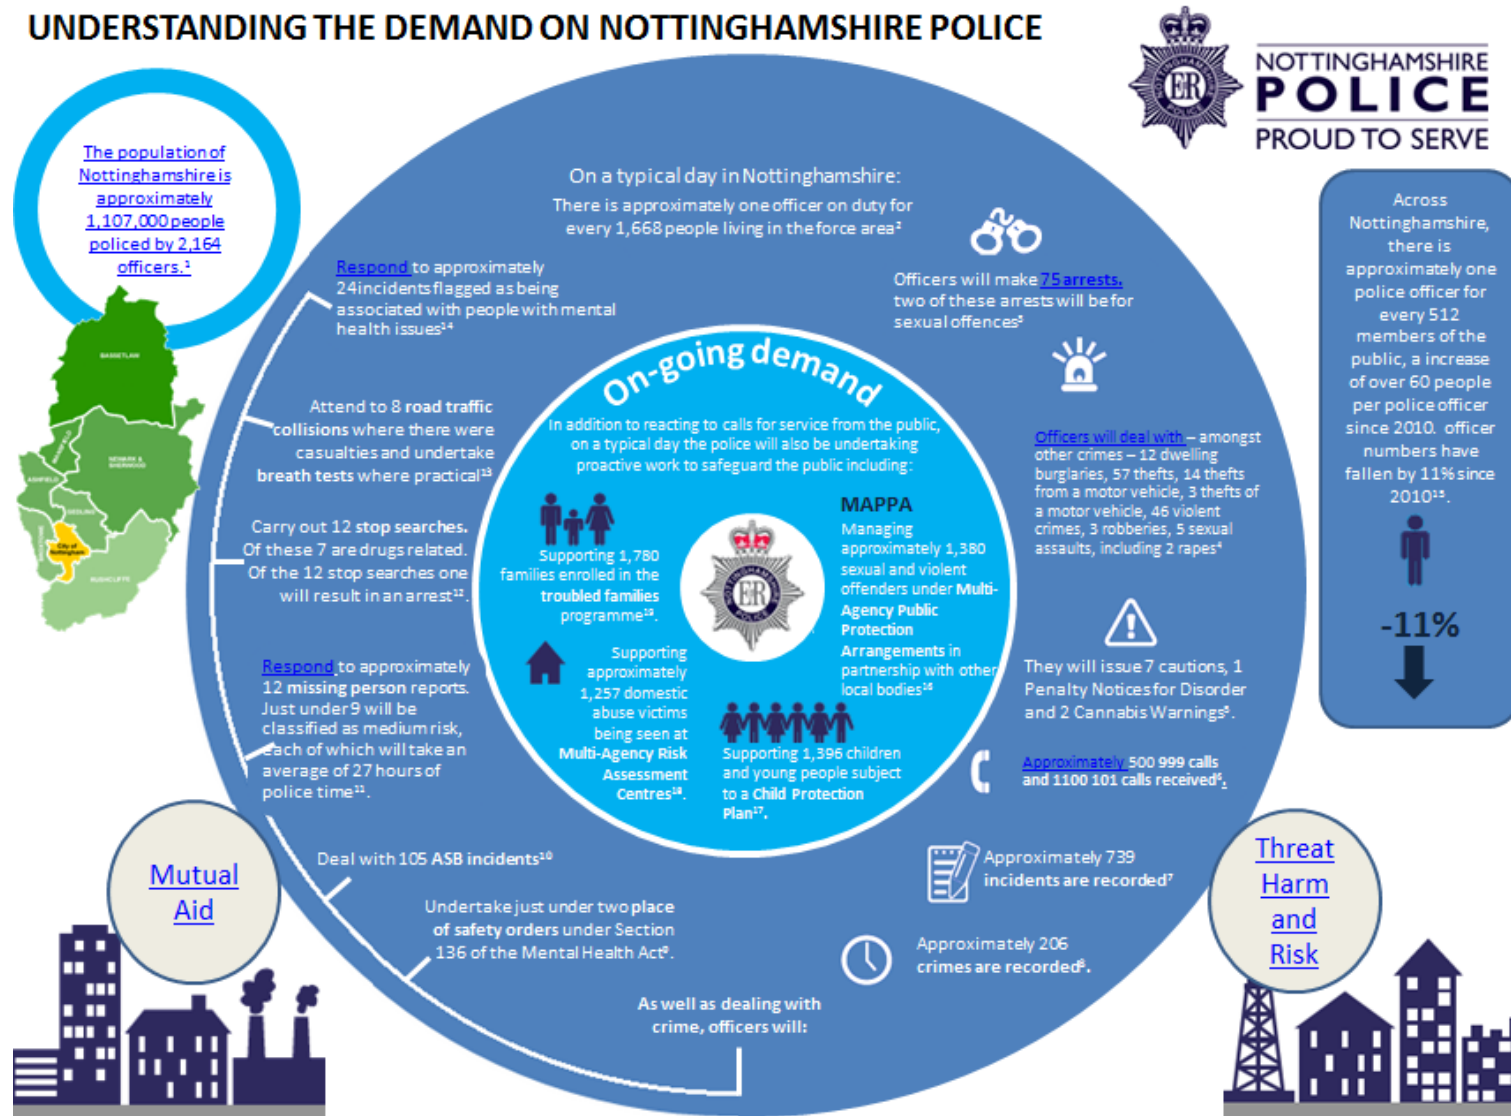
UNDERSTANDING THE DEMAND ON NOTTINGHAMSHIRE POLICE

NOTTINGHAMSHIRE POLICE PROUD TO SERVE

The population of Nottinghamshire is approximately 1,107,000 people policed by 2,164 officers.$^1$

BASSETLAW
NEWARK & SHERWOOD
MANSFIELD
ASHFIELD
GEDLING
BROXTOWE
City of Nottingham
RUSHCLIFFE

On a typical day in Nottinghamshire:
There is approximately one officer on duty for every 1,668 people living in the force area$^2$

Respond to approximately 24 incidents flagged as being associated with people with mental health issues$^{14}$

Attend to 8 road traffic collisions where there were casualties and undertake breath tests where practical$^{13}$

Carry out 12 stop searches. Of these 7 are drugs related. Of the 12 stop searches one will result in an arrest$^{12}$.

Respond to approximately 12 missing person reports. Just under 9 will be classified as medium risk, each of which will take an average of 27 hours of police time$^{11}$.

Deal with 105 ASB incidents$^{10}$

Undertake just under two place of safety orders under Section 136 of the Mental Health Act$^9$.

As well as dealing with crime, officers will:

Officers will make 75 arrests, two of these arrests will be for sexual offences$^5$

Officers will deal with – amongst other crimes – 12 dwelling burglaries, 57 thefts, 14 thefts from a motor vehicle, 3 thefts of a motor vehicle, 46 violent crimes, 3 robberies, 5 sexual assaults, including 2 rapes$^4$

They will issue 7 cautions, 1 Penalty Notices for Disorder and 2 Cannabis Warnings$^3$.

Approximately 500 999 calls and 1100 101 calls received$^6$.

Approximately 739 incidents are recorded$^7$

Approximately 206 crimes are recorded$^8$.

On-going demand

In addition to reacting to calls for service from the public, on a typical day the police will also be undertaking proactive work to safeguard the public including:

Supporting 1,780 families enrolled in the troubled families programme$^{19}$.

MAPPA
Managing approximately 1,380 sexual and violent offenders under Multi-Agency Public Protection Arrangements in partnership with other local bodies$^{16}$

Supporting approximately 1,257 domestic abuse victims being seen at Multi-Agency Risk Assessment Centres$^{18}$.

Supporting 1,396 children and young people subject to a Child Protection Plan$^{17}$.

Across Nottinghamshire, there is approximately one police officer for every 512 members of the public, a increase of over 60 people per police officer since 2010. officer numbers have fallen by 11% since 2010$^{15}$.

-11%

Mutual Aid

Threat Harm and Risk